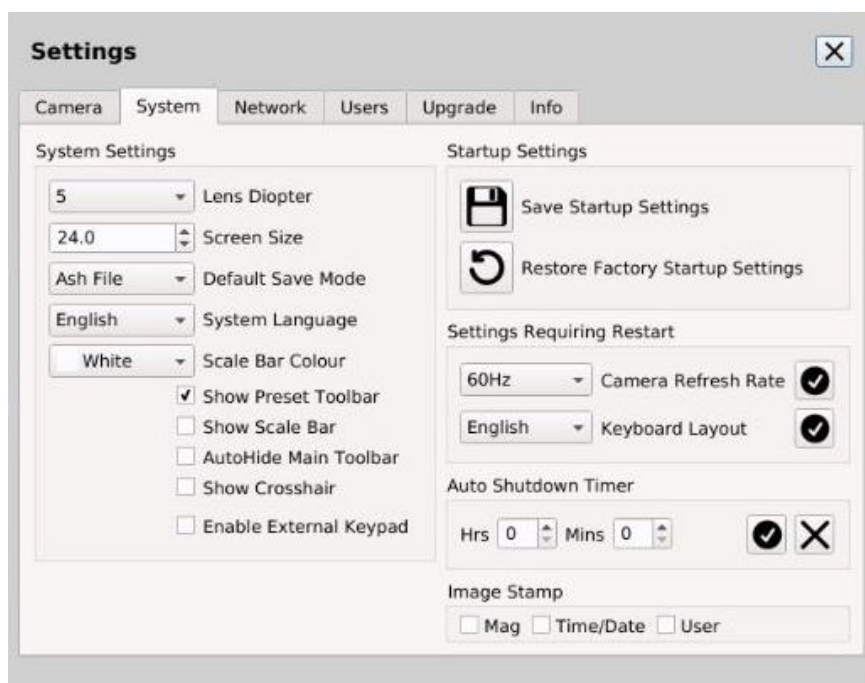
Settings

X

Camera | System | Network | Users | Upgrade | Info

System Settings

5 Lens Diopter
24.0 Screen Size
Ash File Default Save Mode
English System Language
White Scale Bar Colour
✓ Show Preset Toolbar
Show Scale Bar
AutoHide Main Toolbar
Show Crosshair
Enable External Keypad

Startup Settings

Save Startup Settings
Restore Factory Startup Settings

Settings Requiring Restart

60Hz Camera Refresh Rate
English Keyboard Layout

Auto Shutdown Timer

Hrs 0 Mins 0

Image Stamp

Mag Time/Date User